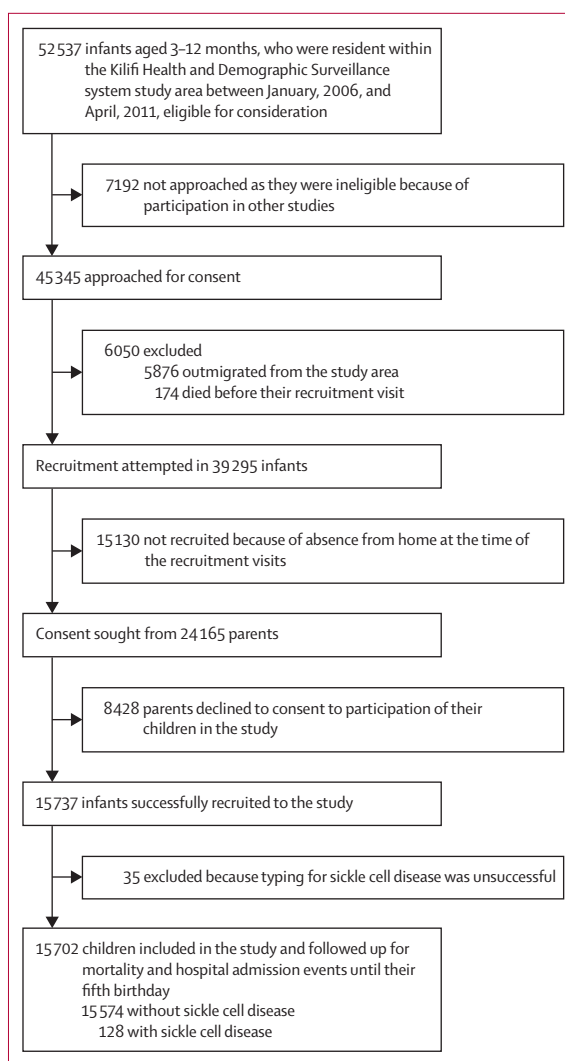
52 537 infants aged 3–12 months, who were resident within the Kilifi Health and Demographic Surveillance system study area between January, 2006, and April, 2011, eligible for consideration

7192 not approached as they were ineligible because of participation in other studies

45 345 approached for consent

6050 excluded
5876 outmigrated from the study area
174 died before their recruitment visit

Recruitment attempted in 39 295 infants

15 130 not recruited because of absence from home at the time of the recruitment visits

Consent sought from 24 165 parents

8428 parents declined to consent to participation of their children in the study

15 737 infants successfully recruited to the study

35 excluded because typing for sickle cell disease was unsuccessful

15 702 children included in the study and followed up for mortality and hospital admission events until their fifth birthday
15 574 without sickle cell disease
128 with sickle cell disease